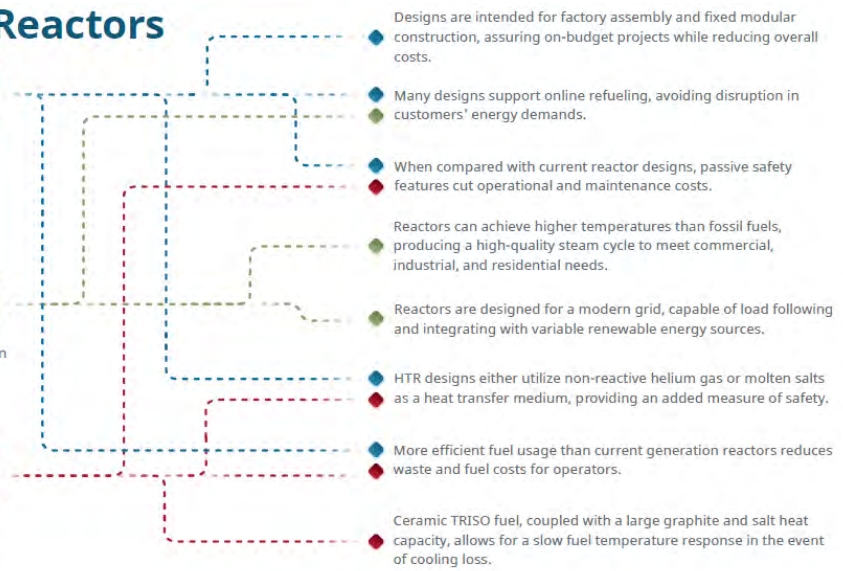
Reactors

Designs are intended for factory assembly and fixed modular construction, assuring on-budget projects while reducing overall costs.

Many designs support online refueling, avoiding disruption in customers' energy demands.

When compared with current reactor designs, passive safety features cut operational and maintenance costs.

Reactors can achieve higher temperatures than fossil fuels, producing a high-quality steam cycle to meet commercial, industrial, and residential needs.

Reactors are designed for a modern grid, capable of load following and integrating with variable renewable energy sources.

n

HTR designs either utilize non-reactive helium gas or molten salts as a heat transfer medium, providing an added measure of safety.

More efficient fuel usage than current generation reactors reduces waste and fuel costs for operators.

Ceramic TRISO fuel, coupled with a large graphite and salt heat capacity, allows for a slow fuel temperature response in the event of cooling loss.